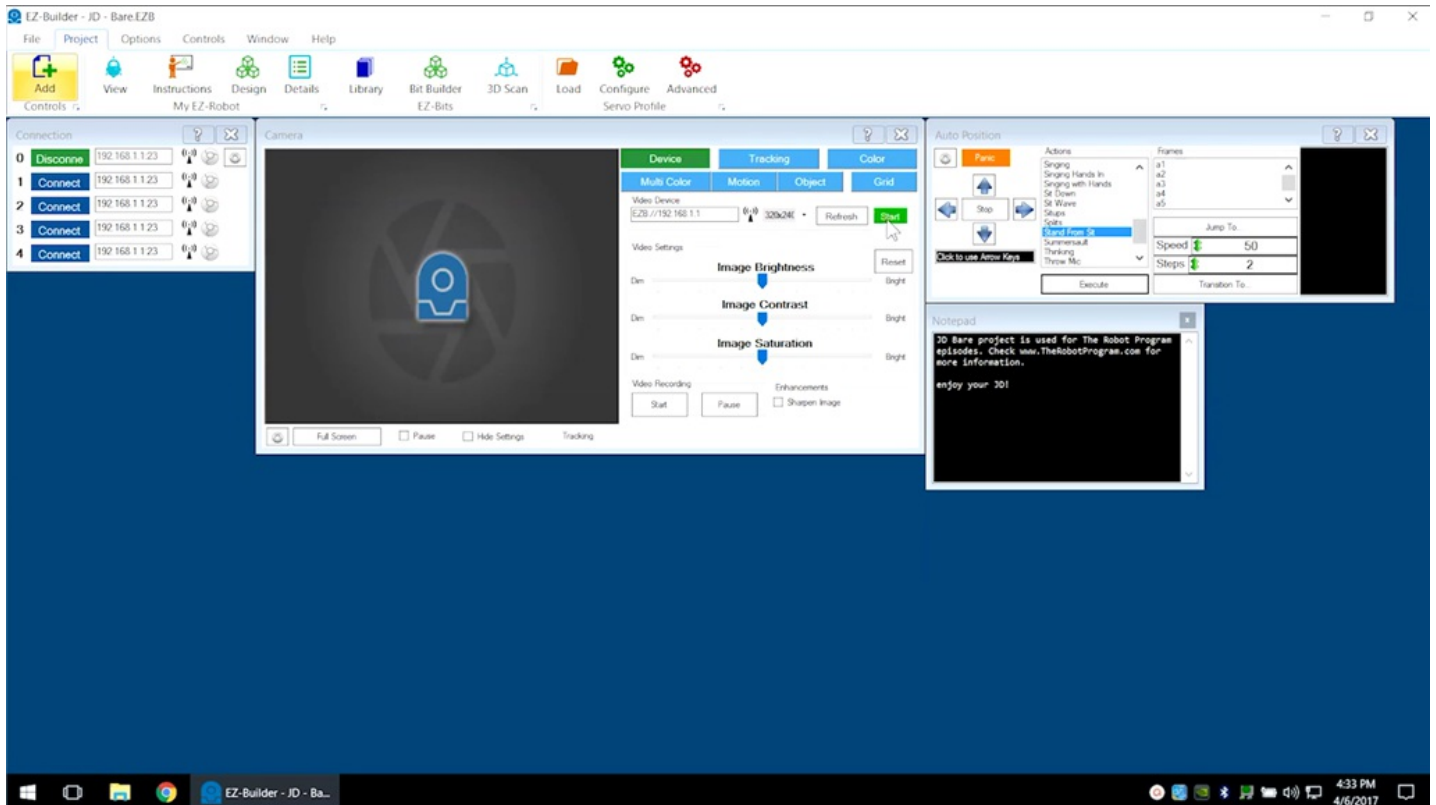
EZ-Builder - JD - Bare.EZB

File Project Options Controls Window Help

Add
Controls

View Instructions Design Details
My EZ-Robot

Library Bit Builder 3D Scan
EZ-Bits

Load Configure Advanced
Servo Profile

Connection

0 Disconne 192.168.1.1:23
1 Connect 192.168.1.1:23
2 Connect 192.168.1.1:23
3 Connect 192.168.1.1:23
4 Connect 192.168.1.1:23

Camera

Device Tracking Color
Multi Color Motion Object Grid

Video Device
EZB://192.168.1.1 320x240 Refresh Start

Video Settings
Reset
Image Brightness
Dim Bright
Image Contrast
Dim Bright
Image Saturation
Dim Bright

Video Recording
Start Pause
Enhancements
Sharpen Image

Full Screen Pause Hide Settings Tracking

Auto Position

Panic
Stop
Click to use Arrow Keys

Actions
Singing
Singing Hands In
Singing with Hands
Sit Down
Sit Wave
Situps
Splits
Stand From Sit
Summersault
Thinking
Throw Mic

Execute

Frames
a1
a2
a3
a4
a5

Jump To
Speed 50
Steps 2
Transition To...

Notepad

JD Bare project is used for The Robot Program episodes. Check www.TheRobotProgram.com for more information.

enjoy your JD!

EZ-Builder - JD - Ba...

4:33 PM
4/6/2017